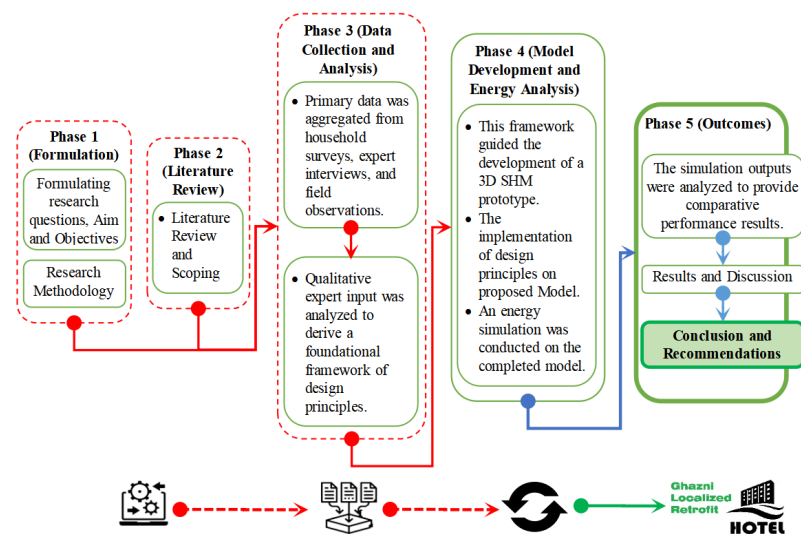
Phase 1 (Formulation)

Formulating research questions, Aim and Objectives

Research Methodology

Phase 2 (Literature Review)

- Literature Review and Scoping

Phase 3 (Data Collection and Analysis)

- Primary data was aggregated from household surveys, expert interviews, and field observations.

- Qualitative expert input was analyzed to derive a foundational framework of design principles.

Phase 4 (Model Development and Energy Analysis)

- This framework guided the development of a 3D SHM prototype.
- The implementation of design principles on proposed Model.
- An energy simulation was conducted on the completed model.

Phase 5 (Outcomes)

The simulation outputs were analyzed to provide comparative performance results.

Results and Discussion

Conclusion and Recommendations

Ghazni Localized Retrofit

HOTEL